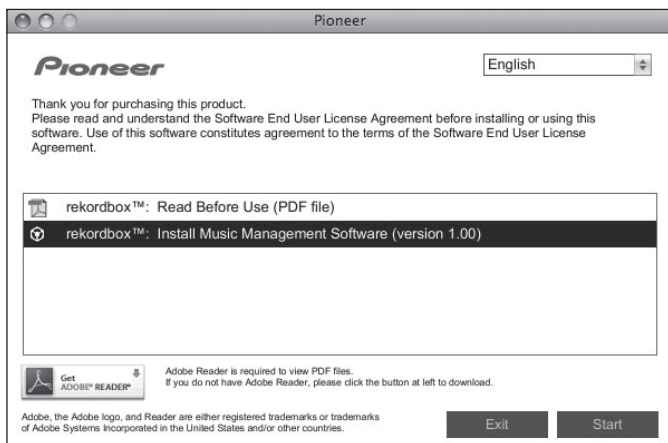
Pioneer

Pioneer

English

Thank you for purchasing this product.
Please read and understand the Software End User License Agreement before installing or using this software. Use of this software constitutes agreement to the terms of the Software End User License Agreement.

rekordbox™: Read Before Use (PDF file)

rekordbox™: Install Music Management Software (version 1.00)

Get ADOBE® READER®

Adobe Reader is required to view PDF files.
If you do not have Adobe Reader, please click the button at left to download.

Adobe, the Adobe logo, and Reader are either registered trademarks or trademarks of Adobe Systems Incorporated in the United States and/or other countries.

Exit

Start